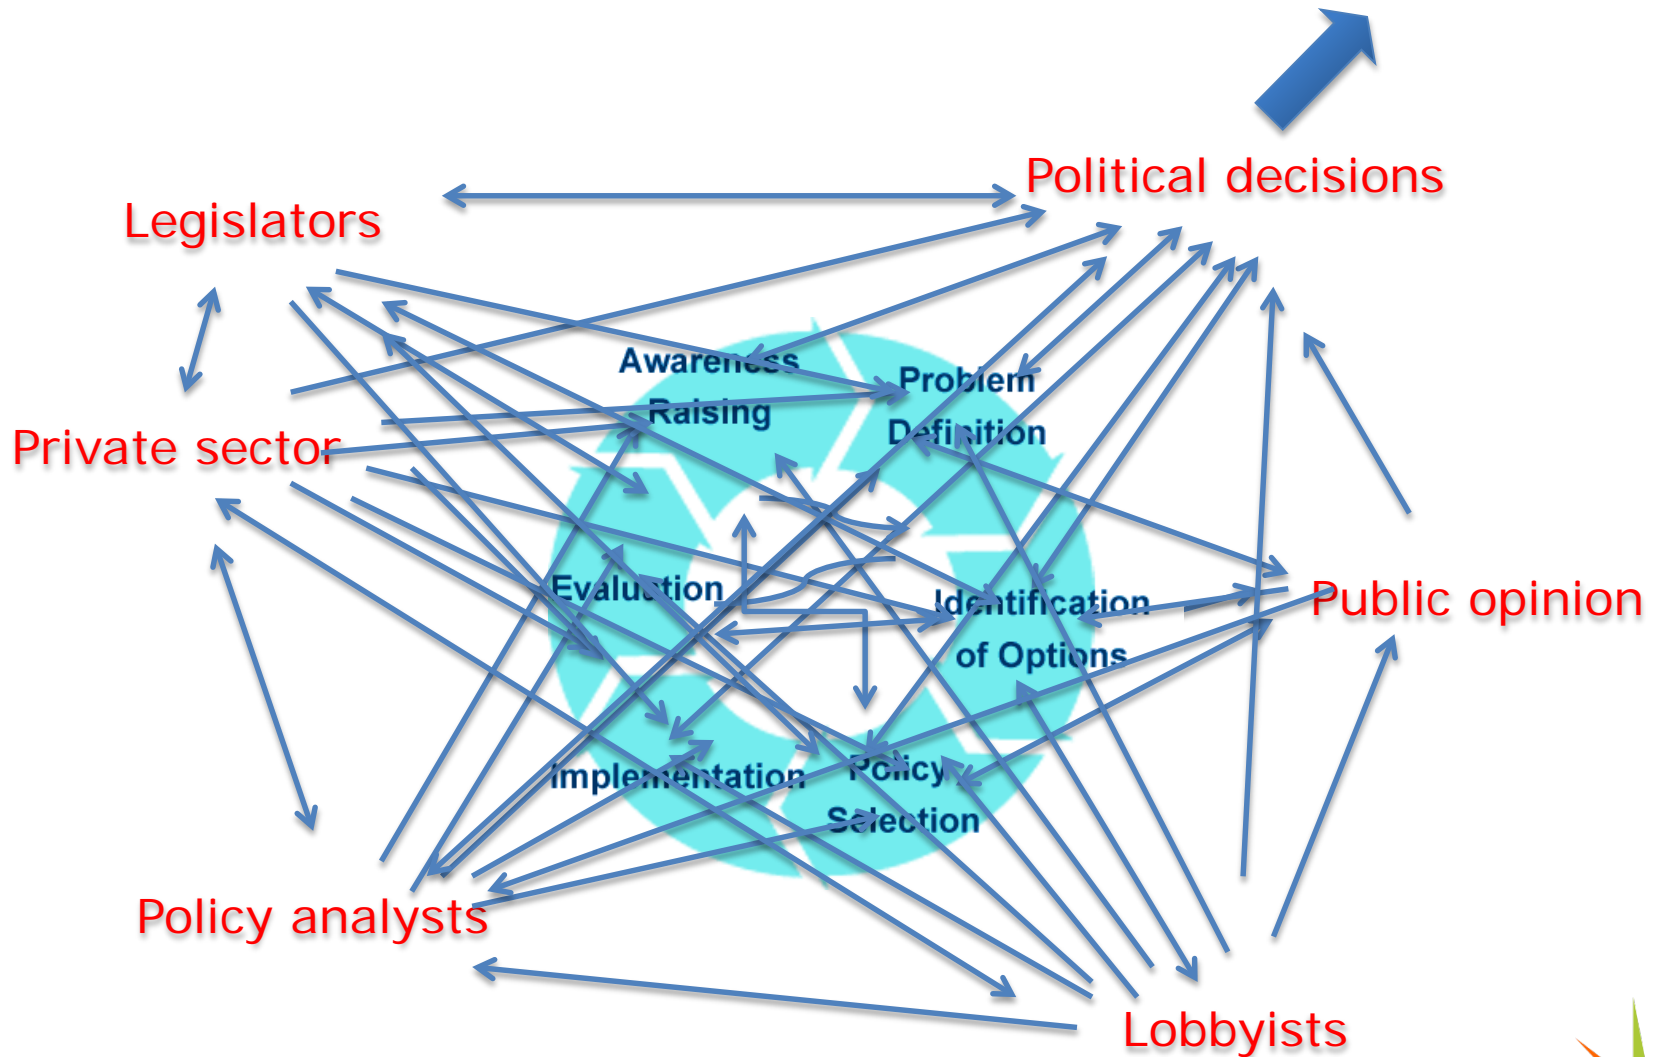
Political decisions

Legislators

Awareness Raising

Problem Definition

Private sector

Evaluation

Identification of Options

Public opinion

Implementation

Policy Selection

Policy analysts

Lobbyists